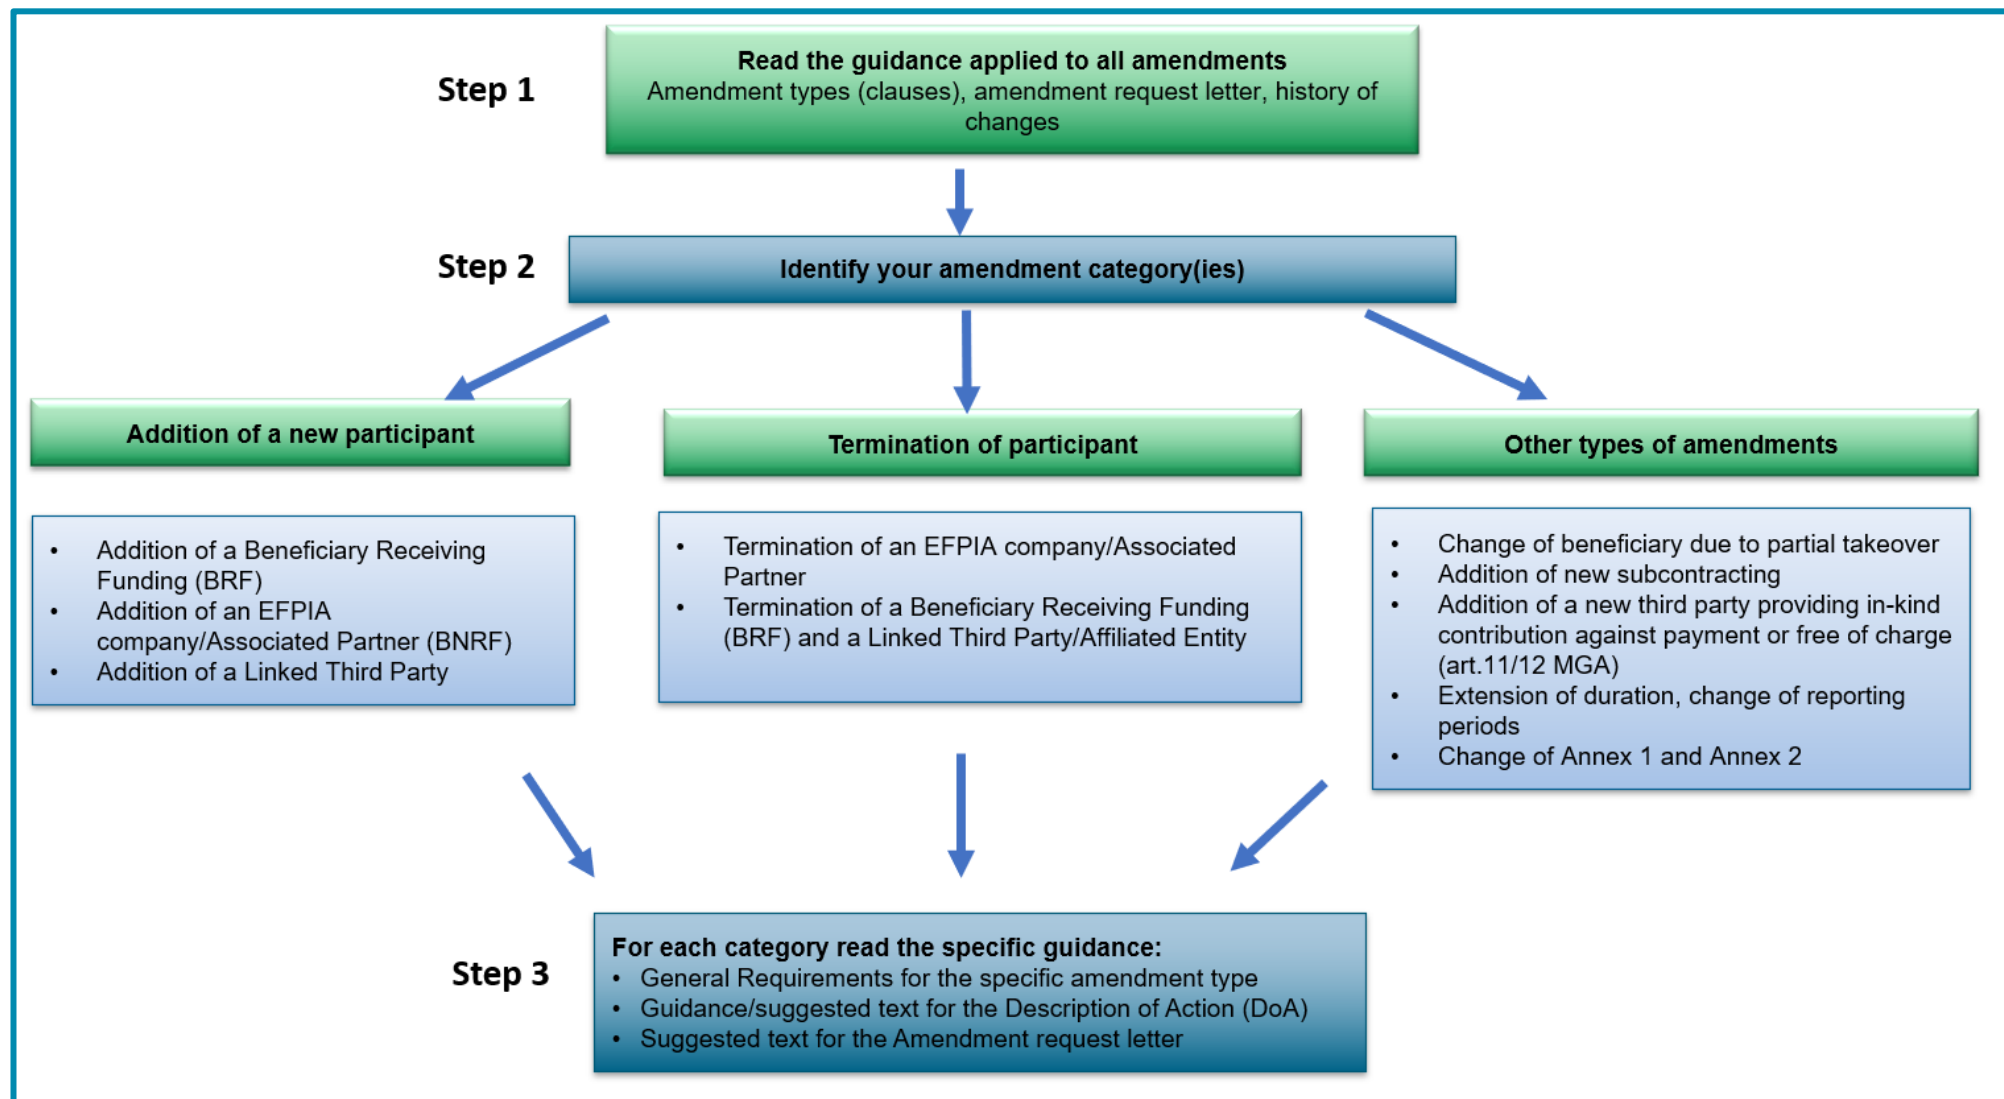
Step 1

Read the guidance applied to all amendments
Amendment types (clauses), amendment request letter, history of changes

Step 2

Identify your amendment category(ies)

Addition of a new participant

- Addition of a Beneficiary Receiving Funding (BRF)
- Addition of an EFPIA company/Associated Partner (BNRF)
- Addition of a Linked Third Party

Termination of participant

- Termination of an EFPIA company/Associated Partner
- Termination of a Beneficiary Receiving Funding (BRF) and a Linked Third Party/Affiliated Entity

Other types of amendments

- Change of beneficiary due to partial takeover
- Addition of new subcontracting
- Addition of a new third party providing in-kind contribution against payment or free of charge (art.11/12 MGA)
- Extension of duration, change of reporting periods
- Change of Annex 1 and Annex 2

Step 3

For each category read the specific guidance:
- General Requirements for the specific amendment type
- Guidance/suggested text for the Description of Action (DoA)
- Suggested text for the Amendment request letter